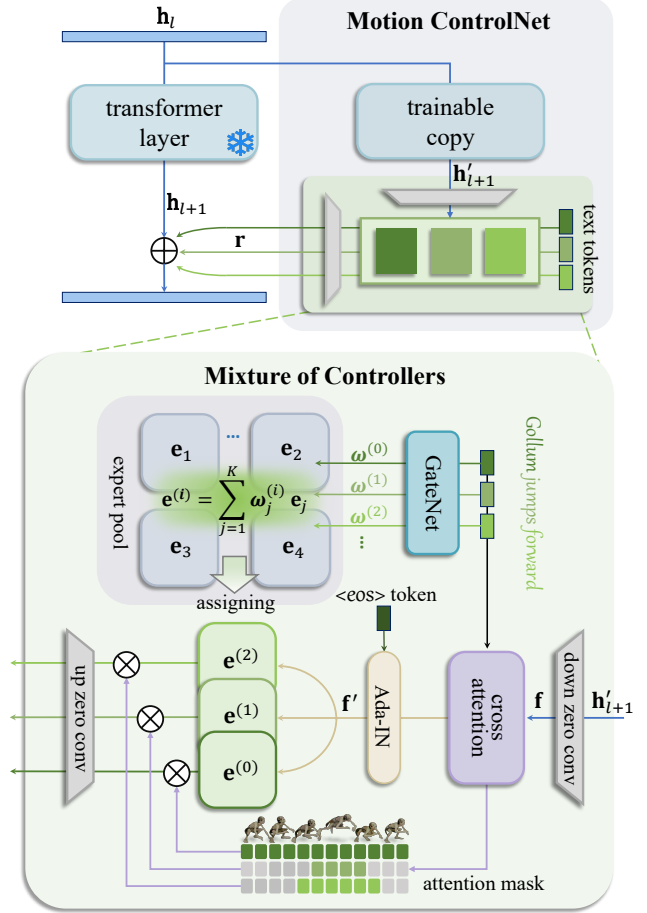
$\mathbf{h}_l$

Motion ControlNet

transformer layer

trainable copy

$\mathbf{h}'_{l+1}$

$\mathbf{h}_{l+1}$

$\mathbf{r}$

text tokens

Mixture of Controllers

expert pool

$\mathbf{e}_1$

...

$\mathbf{e}_2$

$\mathbf{e}^{(t)} = \sum_{j=1}^{K} \boldsymbol{\omega}_j^{(i)} \mathbf{e}_j$

$\mathbf{e}_3$

$\mathbf{e}_4$

assigning

$\boldsymbol{\omega}^{(0)}$

$\boldsymbol{\omega}^{(1)}$

$\boldsymbol{\omega}^{(2)}$

⋮

GateNet

Gollum jumps forward

<eos> token

up zero conv

$\mathbf{e}^{(2)}$

$\mathbf{e}^{(1)}$

$\mathbf{e}^{(0)}$

$\mathbf{f}'$

Ada-IN

cross attention

$\mathbf{f}$

down zero conv

$\mathbf{h}'_{l+1}$

attention mask